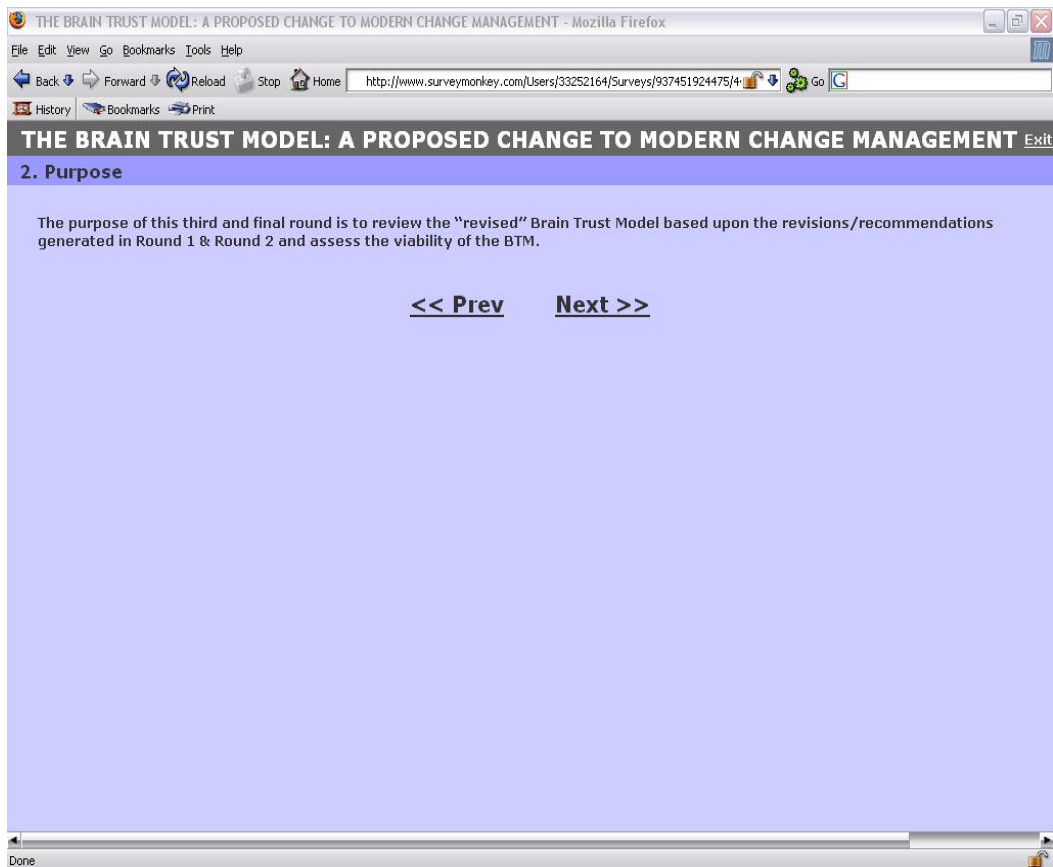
THE BRAIN TRUST MODEL: A PROPOSED CHANGE TO MODERN CHANGE MANAGEMENT - Mozilla Firefox

File Edit View Go Bookmarks Tools Help

Back Forward Reload Stop Home http://www.surveymonkey.com/Users/33252164/Surveys/937451924475/4 Go

History Bookmarks Print

THE BRAIN TRUST MODEL: A PROPOSED CHANGE TO MODERN CHANGE MANAGEMENT Exit

2. Purpose

The purpose of this third and final round is to review the "revised" Brain Trust Model based upon the revisions/recommendations generated in Round 1 & Round 2 and assess the viability of the BTM.

<< Prev Next >>

Done